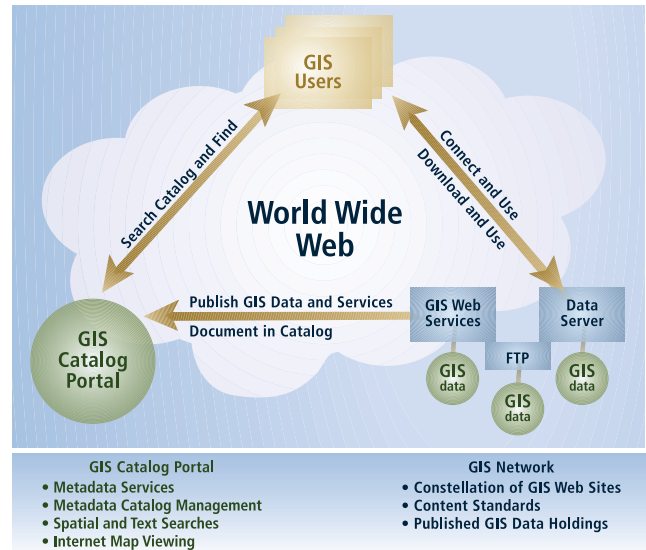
GIS Users

Search Catalog and Find

Connect and Use
Download and Use

World Wide Web

Publish GIS Data and Services
Document in Catalog

GIS Catalog Portal

GIS Web Services

Data Server

FTP

GIS data

GIS data

GIS data

GIS Catalog Portal
• Metadata Services
• Metadata Catalog Management
• Spatial and Text Searches
• Internet Map Viewing

GIS Network
• Constellation of GIS Web Sites
• Content Standards
• Published GIS Data Holdings